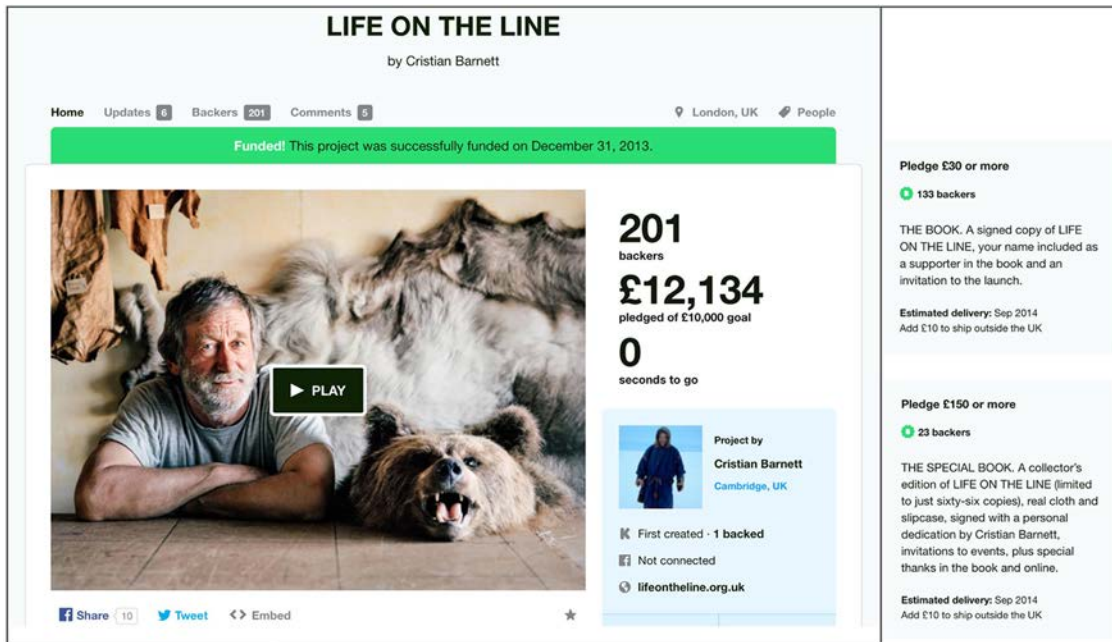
LIFE ON THE LINE

by Cristian Barnett

Home Updates 6 Backers 201 Comments 5 London, UK People

Funded! This project was successfully funded on December 31, 2013.

PLAY

201
backers

£12,134
pledged of £10,000 goal

0
seconds to go

Project by
Cristian Barnett
Cambridge, UK

First created · 1 backed
Not connected
lifeontheline.org.uk

Share 10 Tweet <> Embed

Pledge £30 or more

133 backers

THE BOOK. A signed copy of LIFE ON THE LINE, your name included as a supporter in the book and an invitation to the launch.

Estimated delivery: Sep 2014
Add £10 to ship outside the UK

Pledge £150 or more

23 backers

THE SPECIAL BOOK. A collector's edition of LIFE ON THE LINE (limited to just sixty-six copies), real cloth and slipcase, signed with a personal dedication by Cristian Barnett, invitations to events, plus special thanks in the book and online.

Estimated delivery: Sep 2014
Add £10 to ship outside the UK